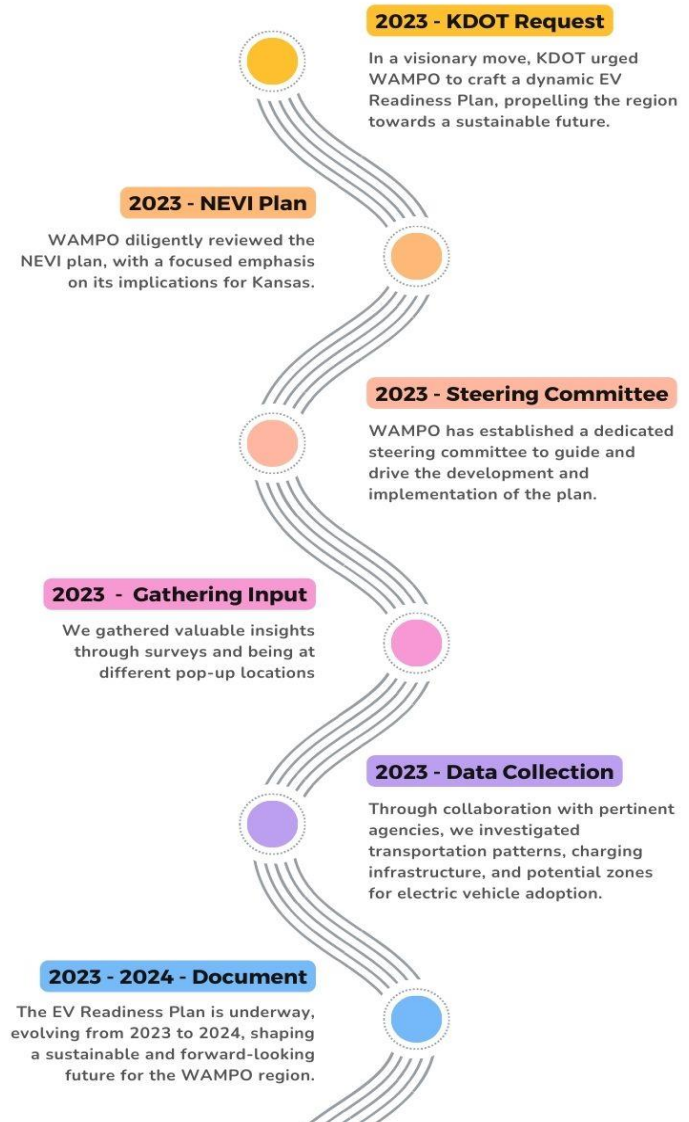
2023 - KDOT Request

In a visionary move, KDOT urged WAMPO to craft a dynamic EV Readiness Plan, propelling the region towards a sustainable future.

2023 - NEVI Plan

WAMPO diligently reviewed the NEVI plan, with a focused emphasis on its implications for Kansas.

2023 - Steering Committee

WAMPO has established a dedicated steering committee to guide and drive the development and implementation of the plan.

2023 - Gathering Input

We gathered valuable insights through surveys and being at different pop-up locations

2023 - Data Collection

Through collaboration with pertinent agencies, we investigated transportation patterns, charging infrastructure, and potential zones for electric vehicle adoption.

2023 - 2024 - Document

The EV Readiness Plan is underway, evolving from 2023 to 2024, shaping a sustainable and forward-looking future for the WAMPO region.